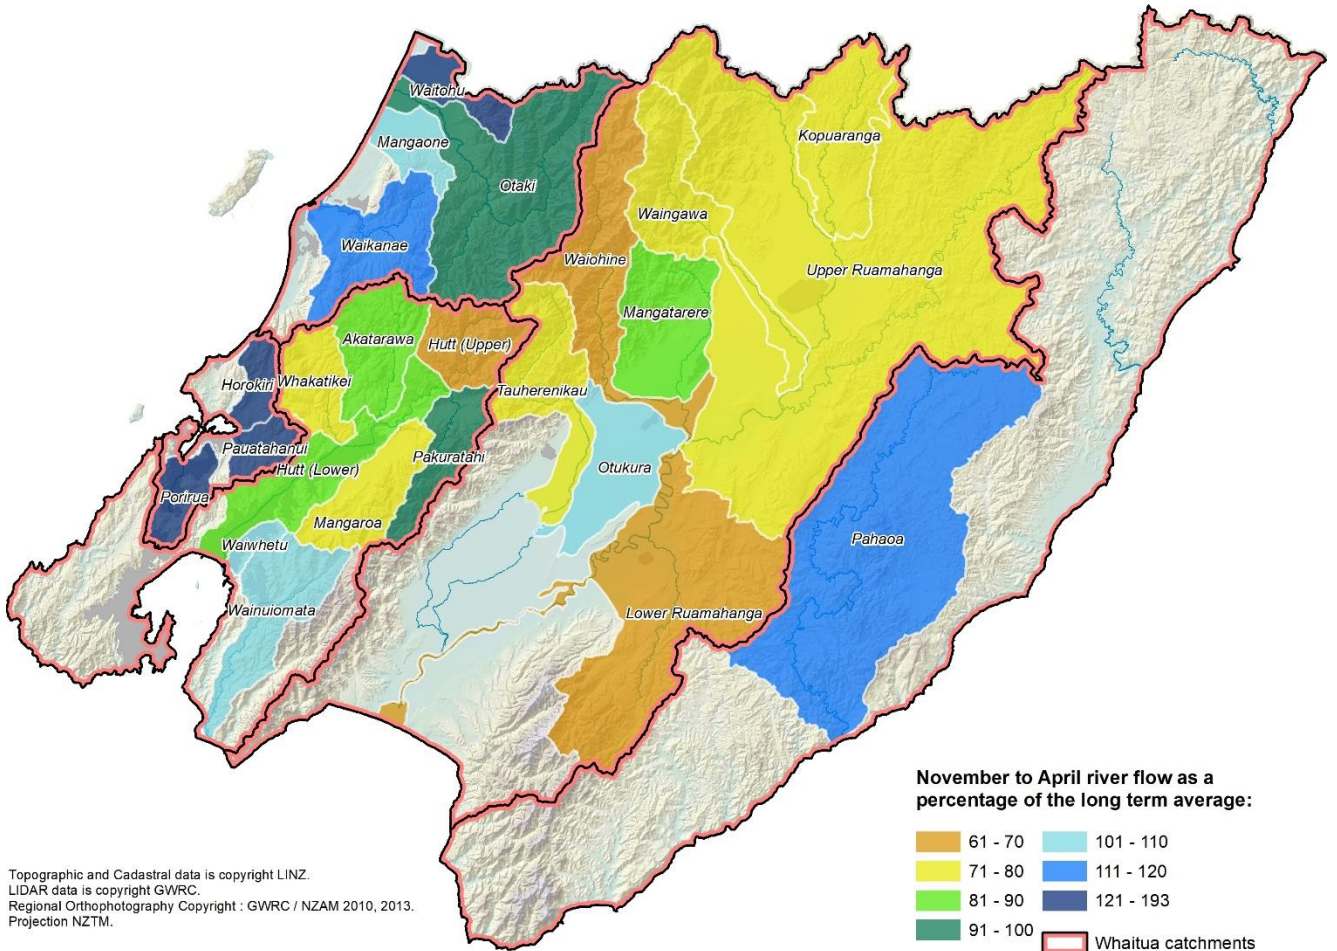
Waitohu
Mangaone
Otaki
Waikanae
Kopuaranga
Waingawa
Waiohine
Upper Ruamahanga
Mangatarere
Akatarawa
Hutt (Upper)
Horokiri
Whakatikei
Tauherenikau
Pauatahanui
Hutt (Lower)
Pakuratahi
Otukura
Porirua
Mangaroa
Pahaoa
Waiwhetu
Wainuiomata
Lower Ruamahanga

November to April river flow as a percentage of the long term average:

61 - 70
71 - 80
81 - 90
91 - 100
101 - 110
111 - 120
121 - 193
Whaitua catchments

Topographic and Cadastral data is copyright LINZ.
LIDAR data is copyright GWRC.
Regional Orthophotography Copyright : GWRC / NZAM 2010, 2013.
Projection NZTM.